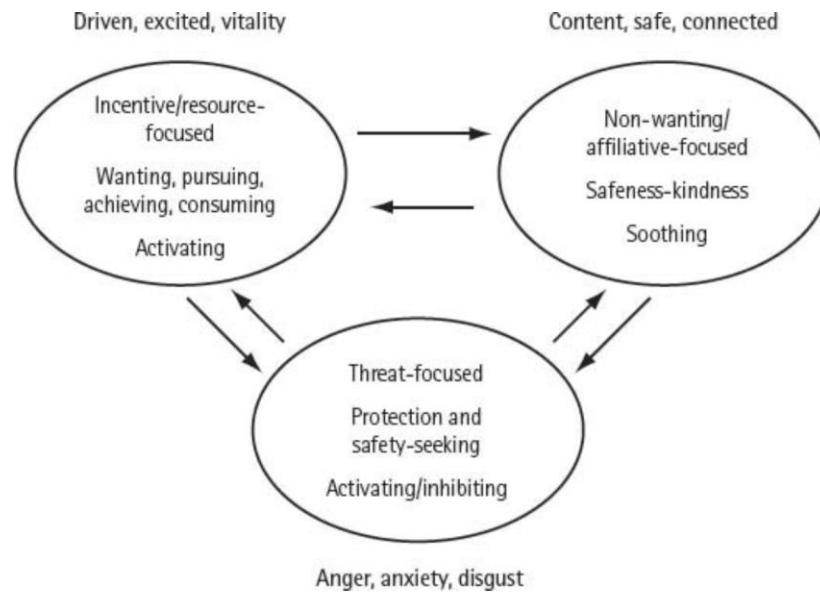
Driven, excited, vitality

Incentive/resource-focused

Wanting, pursuing, achieving, consuming

Activating

Content, safe, connected

Non-wanting/affiliative-focused

Safeness-kindness

Soothing

Threat-focused

Protection and safety-seeking

Activating/inhibiting

Anger, anxiety, disgust